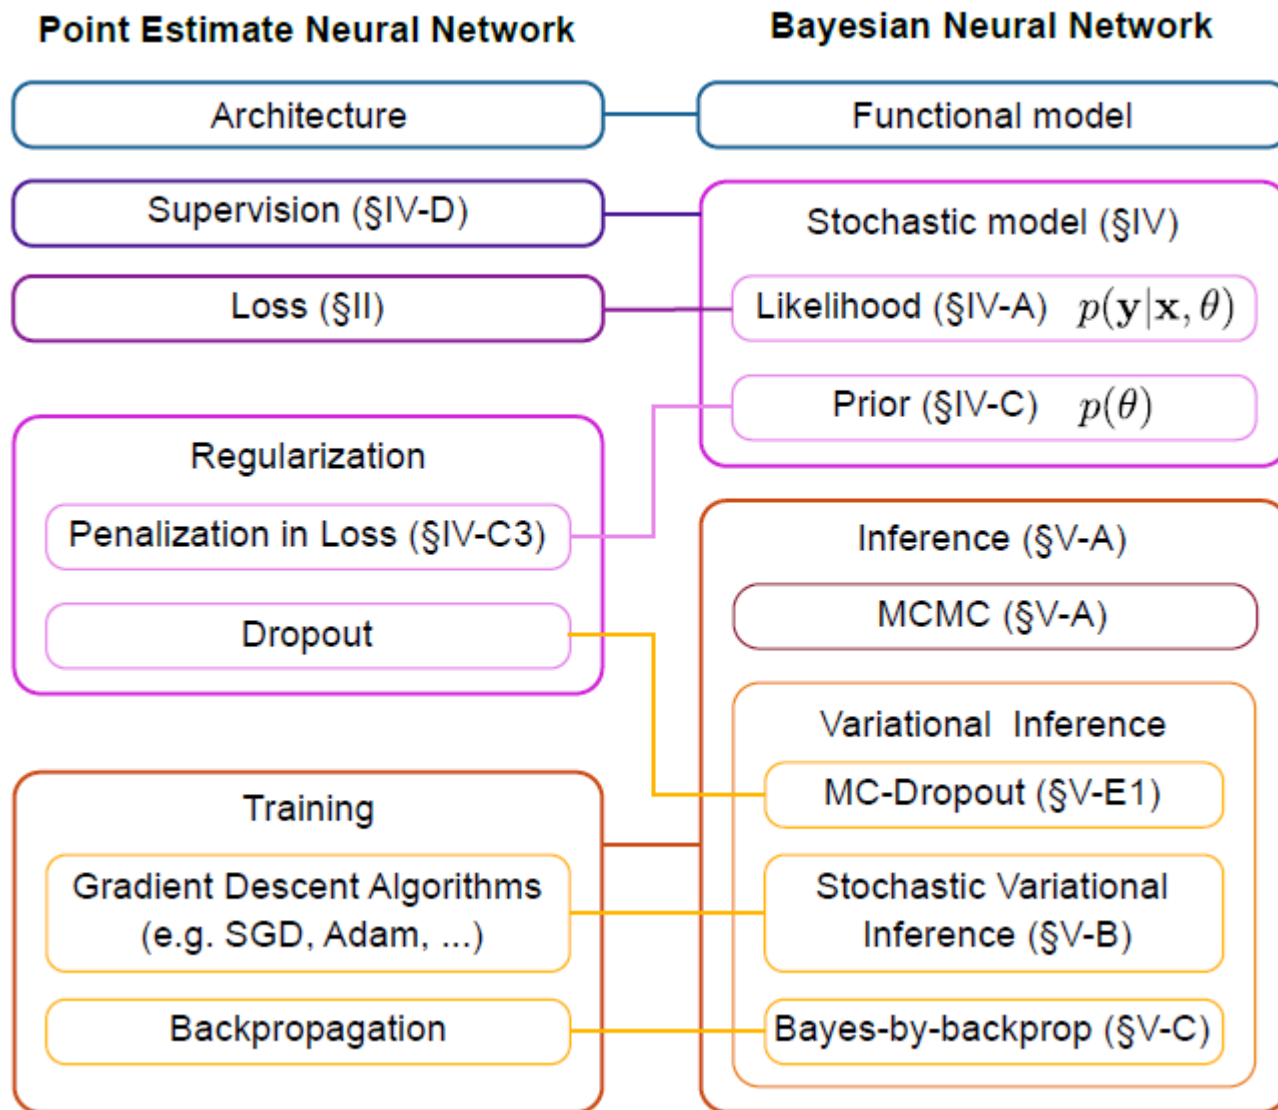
Point Estimate Neural Network

Architecture

Supervision (§IV-D)

Loss (§II)

Regularization

Penalization in Loss (§IV-C3)

Dropout

Training

Gradient Descent Algorithms (e.g. SGD, Adam, ...)

Backpropagation

Bayesian Neural Network

Functional model

Stochastic model (§IV)

Likelihood (§IV-A) $p(\mathbf{y}|\mathbf{x}, \theta)$

Prior (§IV-C) $p(\theta)$

Inference (§V-A)

MCMC (§V-A)

Variational Inference

MC-Dropout (§V-E1)

Stochastic Variational Inference (§V-B)

Bayes-by-backprop (§V-C)